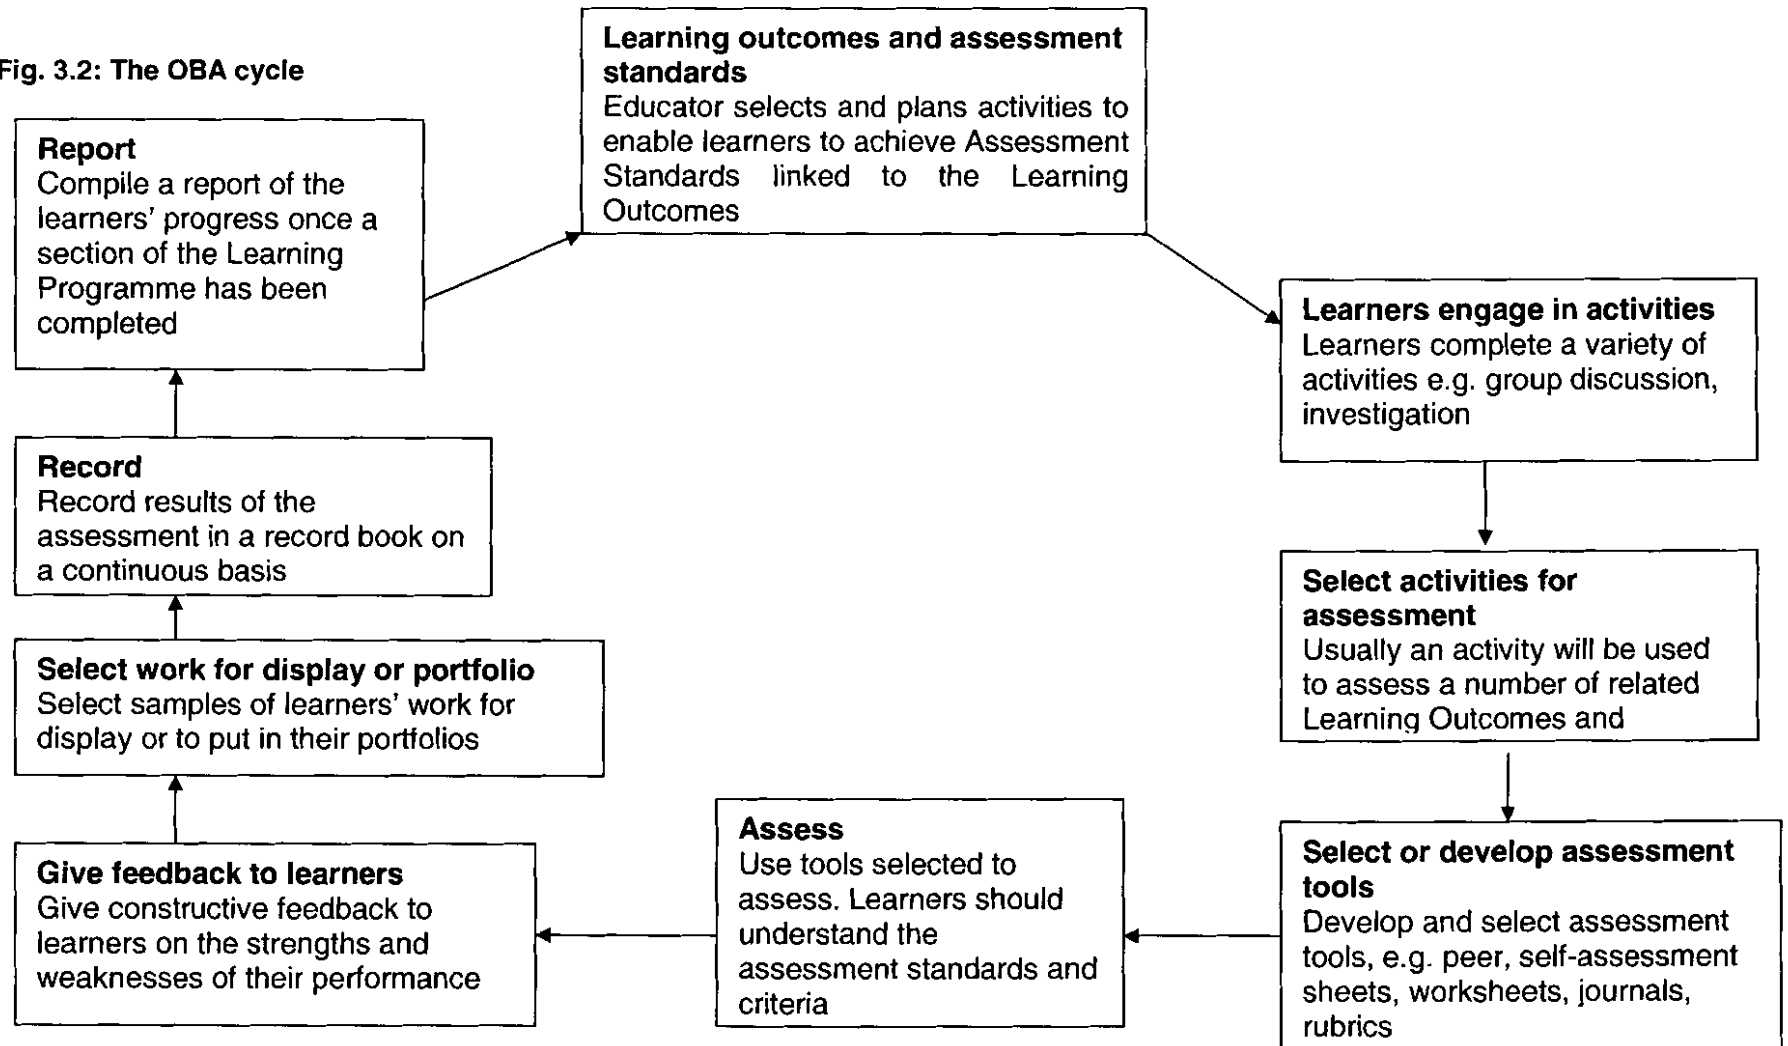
Fig. 3.2: The OBA cycle

Learning outcomes and assessment standards
Educator selects and plans activities to enable learners to achieve Assessment Standards linked to the Learning Outcomes

Learners engage in activities
Learners complete a variety of activities e.g. group discussion, investigation

Select activities for assessment
Usually an activity will be used to assess a number of related Learning Outcomes and

Select or develop assessment tools
Develop and select assessment tools, e.g. peer, self-assessment sheets, worksheets, journals, rubrics

Assess
Use tools selected to assess. Learners should understand the assessment standards and criteria

Give feedback to learners
Give constructive feedback to learners on the strengths and weaknesses of their performance

Select work for display or portfolio
Select samples of learners' work for display or to put in their portfolios

Record
Record results of the assessment in a record book on a continuous basis

Report
Compile a report of the learners' progress once a section of the Learning Programme has been completed